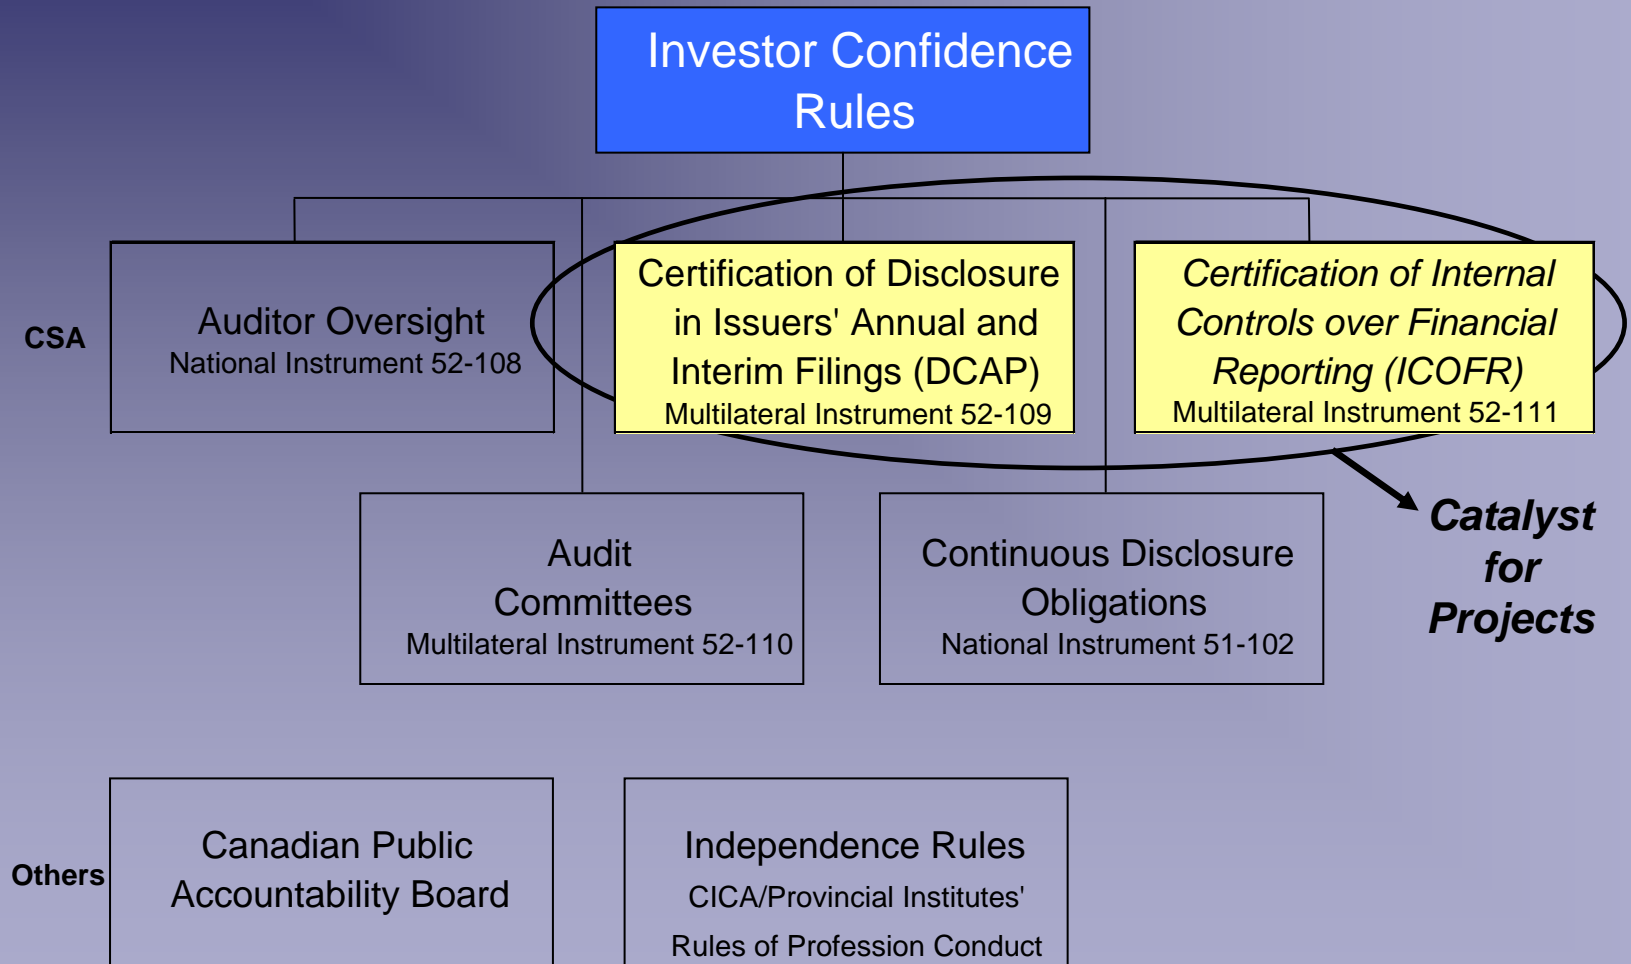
Investor Confidence Rules

CSA

Auditor Oversight
National Instrument 52-108

Certification of Disclosure in Issuers' Annual and Interim Filings (DCAP)
Multilateral Instrument 52-109

Certification of Internal Controls over Financial Reporting (ICOFR)
Multilateral Instrument 52-111

Audit Committees
Multilateral Instrument 52-110

Continuous Disclosure Obligations
National Instrument 51-102

Catalyst for Projects

Others

Canadian Public Accountability Board

Independence Rules
CICA/Provincial Institutes'
Rules of Profession Conduct